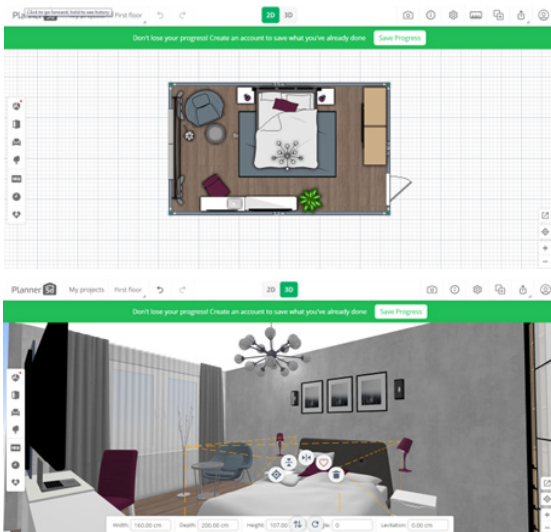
Plann Click to go forward, hold to see history First floor

2D 3D

Don't lose your progress! Create an account to save what you've already done Save Progress

Planner My projects First floor

2D 3D

Don't lose your progress! Create an account to save what you've already done Save Progress

Width 160.00 cm Depth 200.00 cm Height 107.00 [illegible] 0 Levitation 0.00 cm